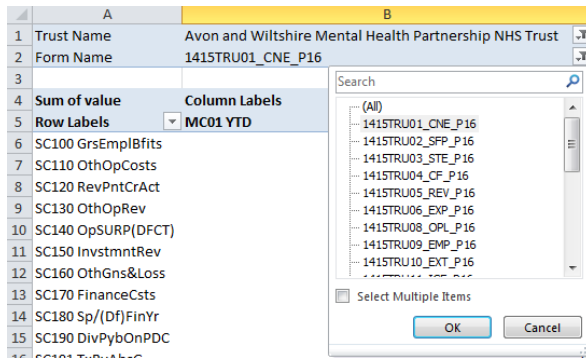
|  | A | B |
|---|---|---|
| 1 | Trust Name | Avon and Wiltshire Mental Health Partnership NHS Trust |
| 2 | Form Name | 1415TRU01_CNE_P16 |
| 3 |  |  |
| 4 | Sum of value | Column Labels |
| 5 | Row Labels | MC01 YTD |
| 6 | SC100 GrsEmplBfits |  |
| 7 | SC110 OthOpCosts |  |
| 8 | SC120 RevPntCrAct |  |
| 9 | SC130 OthOpRev |  |
| 10 | SC140 OpSURP(DFCT) |  |
| 11 | SC150 InvstmntRev |  |
| 12 | SC160 OthGns&Loss |  |
| 13 | SC170 FinanceCsts |  |
| 14 | SC180 Sp/(Df)FinYr |  |
| 15 | SC190 DivPybOnPDC |  |
| 16 | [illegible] |  |

Search

(All)
1415TRU01_CNE_P16
1415TRU02_SFP_P16
1415TRU03_STE_P16
1415TRU04_CF_P16
1415TRU05_REV_P16
1415TRU06_EXP_P16
1415TRU08_OPL_P16
1415TRU09_EMP_P16
1415TRU10_EXT_P16
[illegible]

Select Multiple Items

OK
Cancel